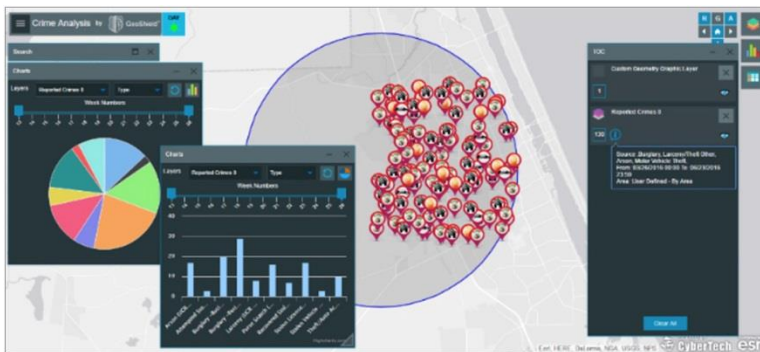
Crime Analysis by GeoShield

Search

Charts

Layers Reported Crimes 0 Type

Week Numbers

Charts

Layers Reported Crimes 0 Type

Week Numbers

TOC

Custom Geometry Graphic Layer

1

Reported Crimes 0

130

Source: Burglary, Larceny/Theft Other, Arson, Motor Vehicle Theft
From: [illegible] To: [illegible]
Area: User Defined - By Area

Clear All

Esri, HERE, DeLorme, NGA, USGS, NPS
CyberTech esri